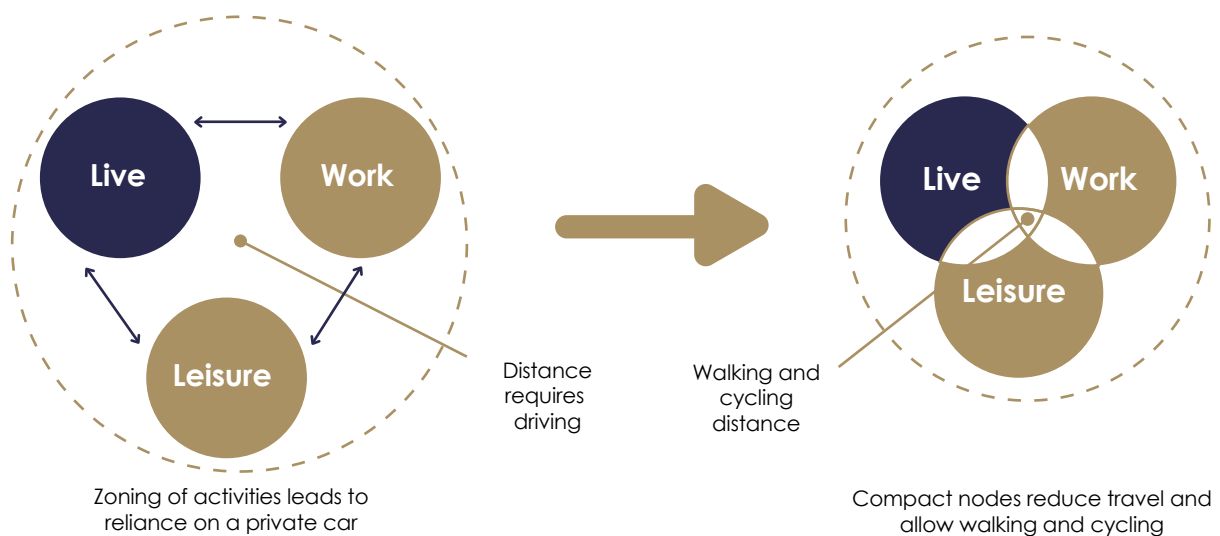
Live

Work

Leisure

Distance requires driving

Zoning of activities leads to reliance on a private car

Walking and cycling distance

Live

Work

Leisure

Compact nodes reduce travel and allow walking and cycling